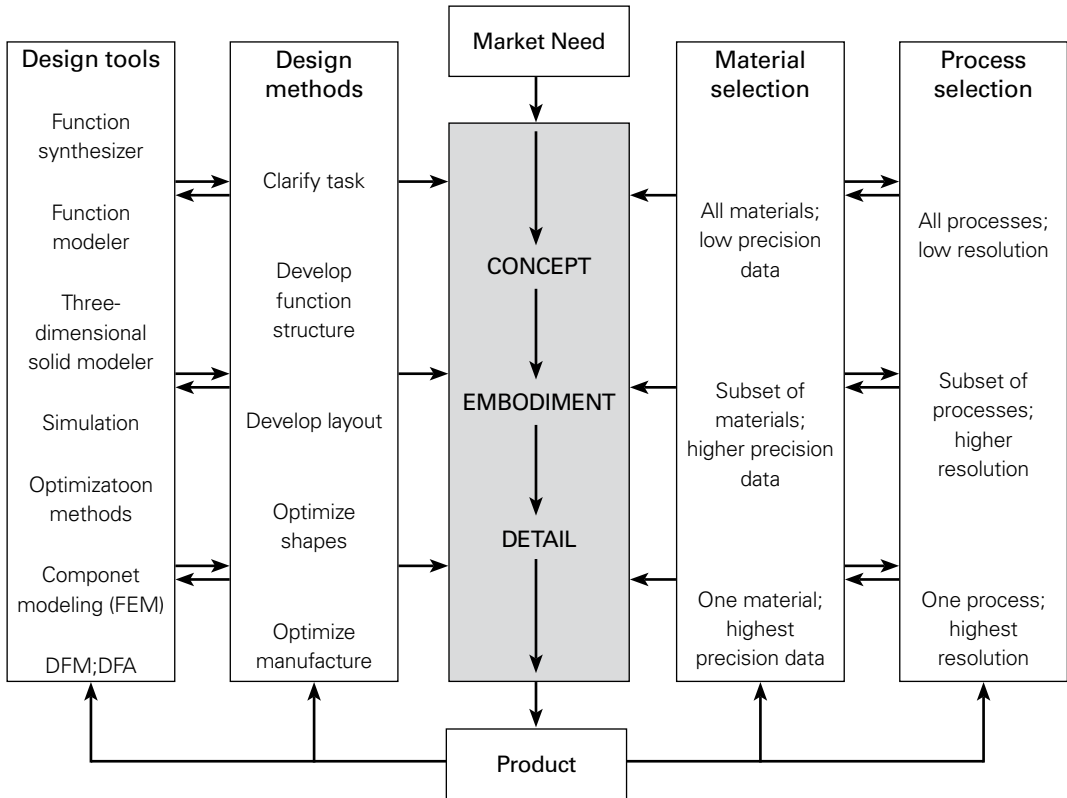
Design tools

Function synthesizer

Function modeler

Three-dimensional solid modeler

Simulation

Optimizatoon methods

Componet modeling (FEM)

DFM;DFA

Design methods

Clarify task

Develop function structure

Develop layout

Optimize shapes

Optimize manufacture

Market Need

CONCEPT

EMBODIMENT

DETAIL

Product

Material selection

All materials; low precision data

Subset of materials; higher precision data

One material; highest precision data

Process selection

All processes; low resolution

Subset of processes; higher resolution

One process; highest resolution